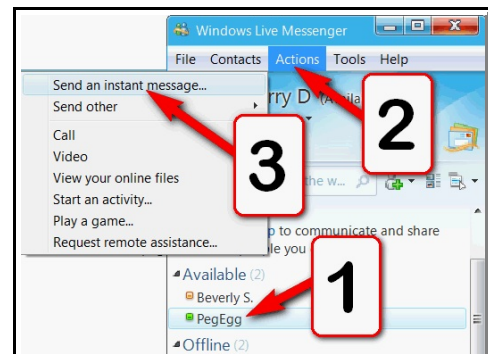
Windows Live Messenger

File Contacts Actions Tools Help

Send an instant message...
Send other
Call
Video
View your online files
Start an activity...
Play a game...
Request remote assistance...

rry D (Availa

the w

p to communicate and share
le you

Available (2)
Beverly S.
PegEgg
Offline (2)

1
2
3